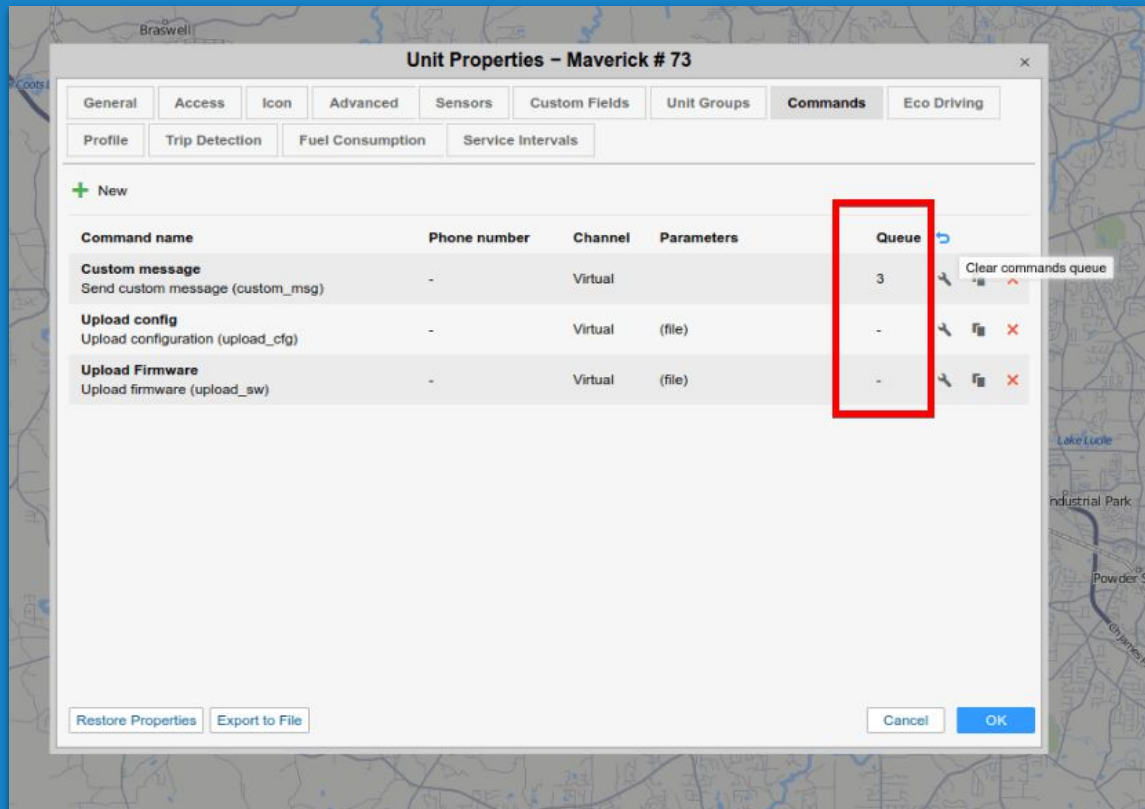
Braswell

Unit Properties – Maverick # 73

General | Access | Icon | Advanced | Sensors | Custom Fields | Unit Groups | Commands | Eco Driving
Profile | Trip Detection | Fuel Consumption | Service Intervals

New

| Command name | Phone number | Channel | Parameters | Queue |
|---|---|---|---|---|
| Custom message<br>Send custom message (custom_msg) | - | Virtual | | 3 |
| Upload config<br>Upload configuration (upload_cfg) | - | Virtual | (file) | - |
| Upload Firmware<br>Upload firmware (upload_sw) | - | Virtual | (file) | - |

Clear commands queue

Restore Properties | Export to File

Cancel | OK

Lake Lucie
Industrial Park
Powder